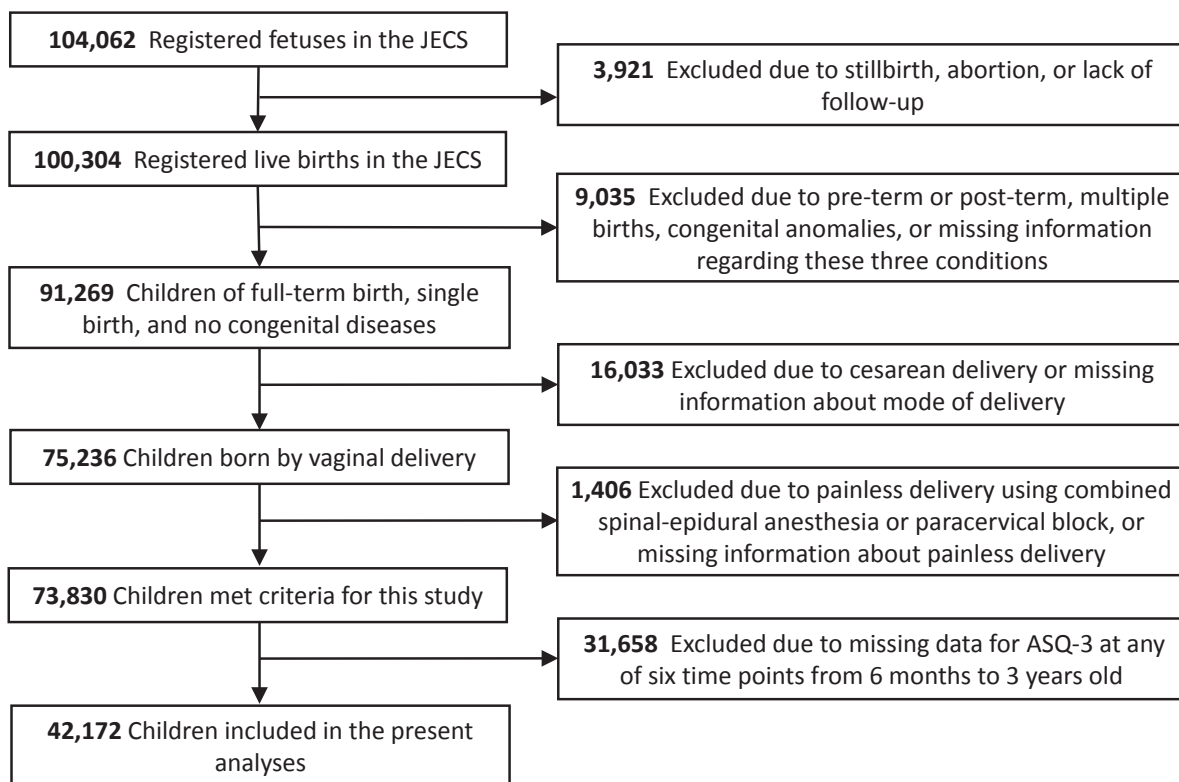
**104,062** Registered fetuses in the JECS

**3,921** Excluded due to stillbirth, abortion, or lack of follow-up

**100,304** Registered live births in the JECS

**9,035** Excluded due to pre-term or post-term, multiple births, congenital anomalies, or missing information regarding these three conditions

**91,269** Children of full-term birth, single birth, and no congenital diseases

**16,033** Excluded due to cesarean delivery or missing information about mode of delivery

**75,236** Children born by vaginal delivery

**1,406** Excluded due to painless delivery using combined spinal-epidural anesthesia or paracervical block, or missing information about painless delivery

**73,830** Children met criteria for this study

**31,658** Excluded due to missing data for ASQ-3 at any of six time points from 6 months to 3 years old

**42,172** Children included in the present analyses